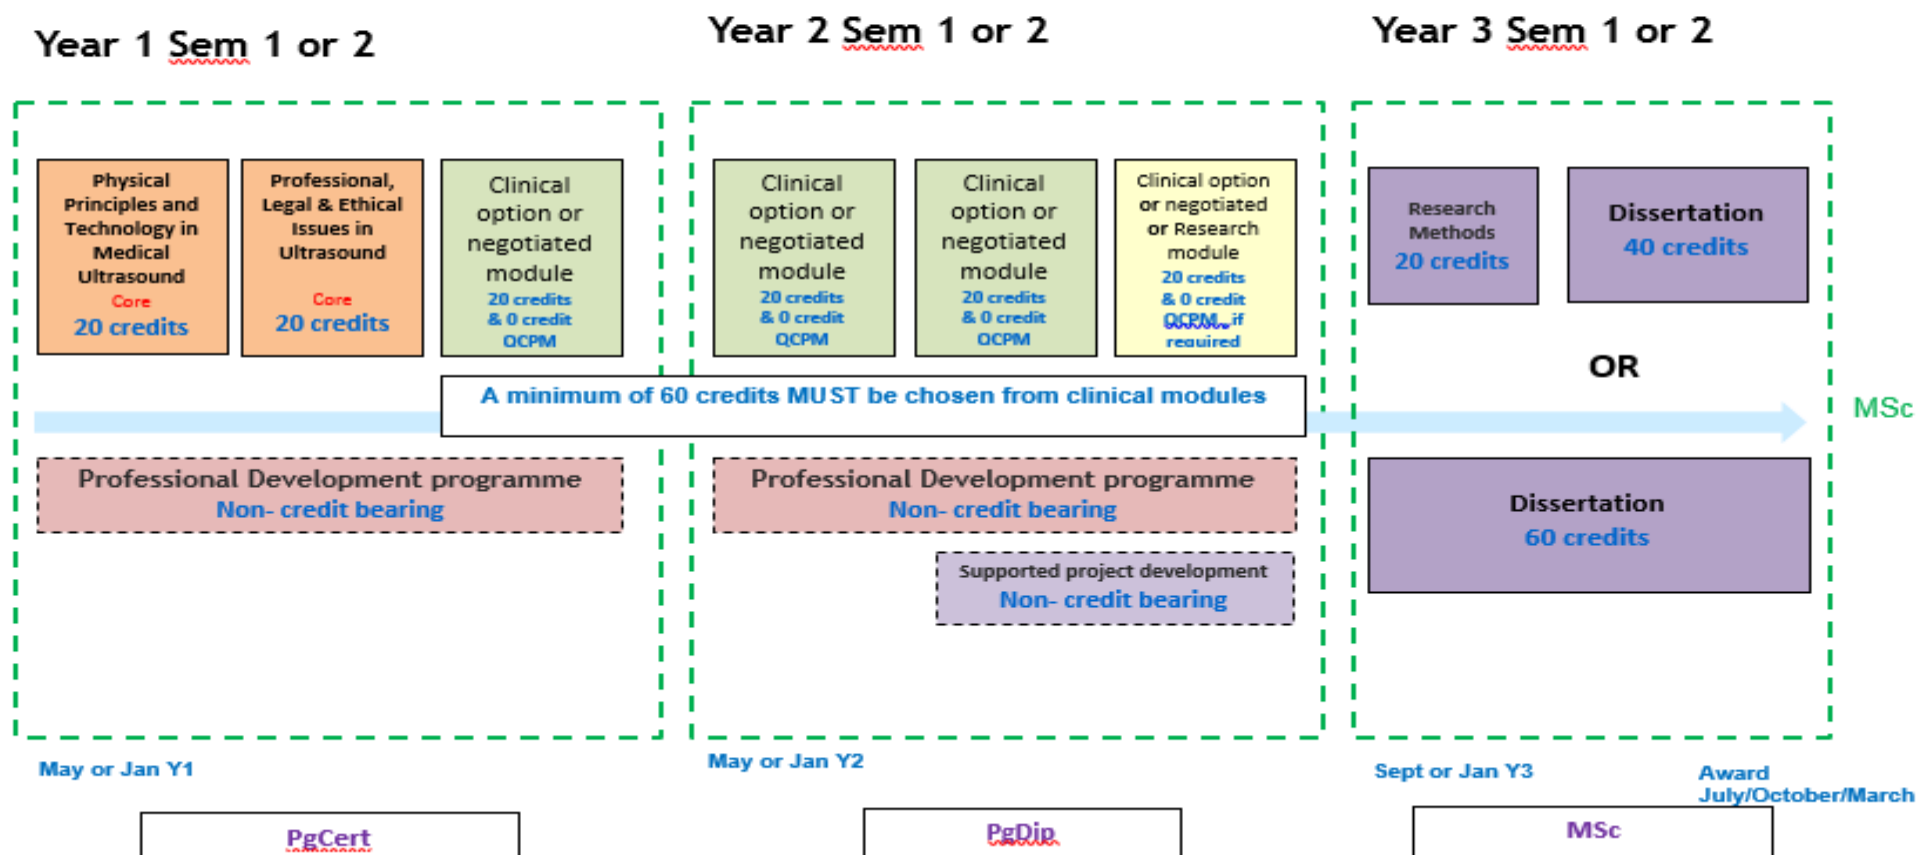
Year 1 Sem 1 or 2

Year 2 Sem 1 or 2

Year 3 Sem 1 or 2

Physical Principles and Technology in Medical Ultrasound
Core
20 credits

Professional, Legal & Ethical Issues in Ultrasound
Core
20 credits

Clinical option or negotiated module
20 credits
& 0 credit
QCPM

Clinical option or negotiated module
20 credits
& 0 credit
QCPM

Clinical option or negotiated module
20 credits
& 0 credit
QCPM

Clinical option or negotiated or Research module
20 credits
& 0 credit
QCPM if required

Research Methods
20 credits

Dissertation
40 credits

OR

A minimum of 60 credits MUST be chosen from clinical modules

MSc

Professional Development programme
Non- credit bearing

Professional Development programme
Non- credit bearing

Supported project development
Non- credit bearing

Dissertation
60 credits

May or Jan Y1

May or Jan Y2

Sept or Jan Y3

Award
July/October/March

PgCert

PgDip

MSc